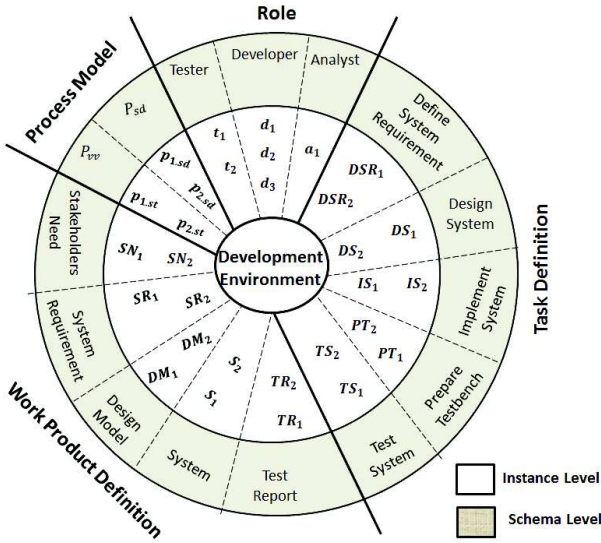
Role

Process Model

Task Definition

Work Product Definition

Tester
Developer
Analyst
Define System Requirement
Design System
Implement System
Prepare Testbench
Test System
Test Report
System
Design Model
System Requirement
Stakeholders Need
$P_{vv}$
$P_{sd}$

$t_1$
$t_2$
$d_1$
$d_2$
$d_3$
$a_1$
$p_{1.sd}$
$p_{2.sd}$
$p_{1.st}$
$p_{2.st}$
$DSR_1$
$DSR_2$
$DS_1$
$DS_2$
$IS_1$
$IS_2$
$PT_2$
$PT_1$
$TS_2$
$TS_1$
$TR_2$
$TR_1$
$S_2$
$S_1$
$DM_2$
$DM_1$
$SR_1$
$SR_2$
$SN_1$
$SN_2$

Development Environment

Instance Level
Schema Level